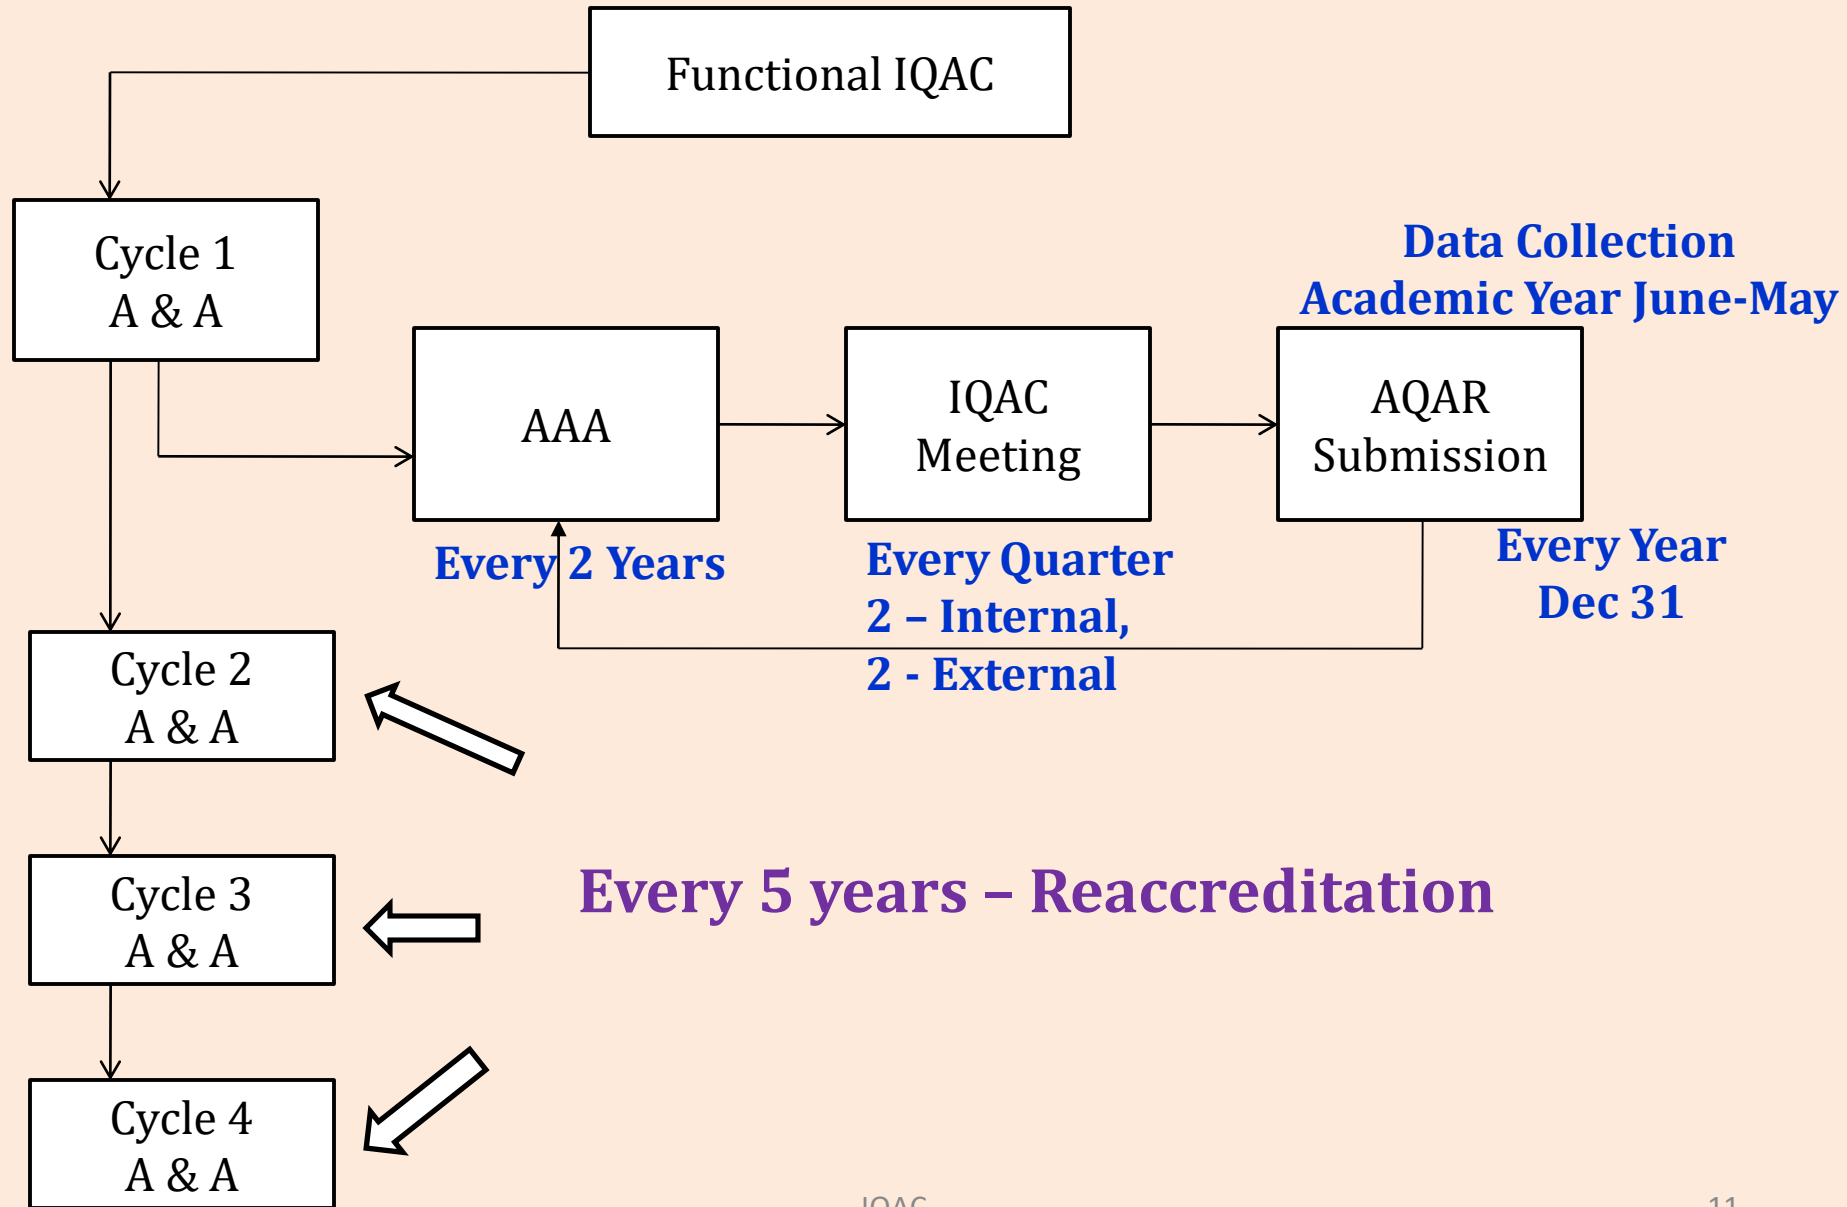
Functional IQAC

Cycle 1
A & A

Data Collection
Academic Year June-May

AAA

IQAC
Meeting

AQAR
Submission

Every 2 Years

Every Quarter
2 – Internal,
2 - External

Every Year
Dec 31

Cycle 2
A & A

Cycle 3
A & A

Every 5 years – Reaccreditation

Cycle 4
A & A

IQAC

11